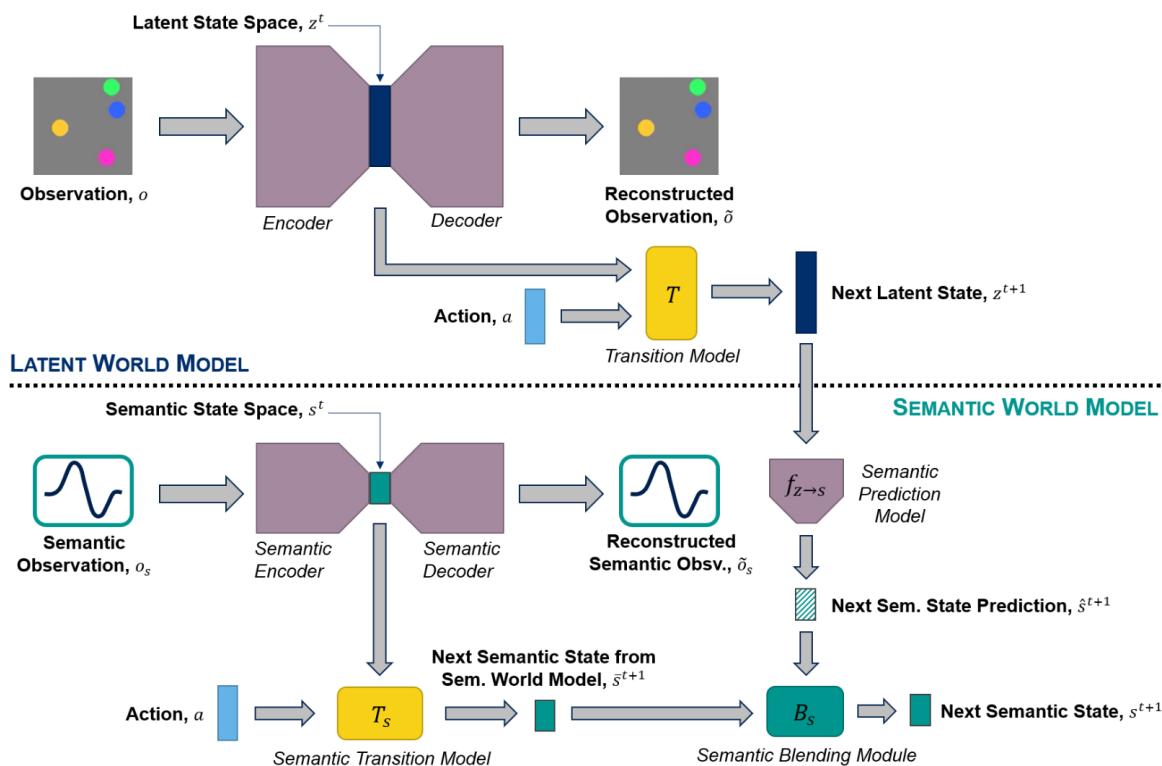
Latent State Space, $z^t$

Observation, $o$

Encoder

Decoder

Reconstructed Observation, $\tilde{o}$

Action, $a$

$T$

Transition Model

Next Latent State, $z^{t+1}$

LATENT WORLD MODEL

SEMANTIC WORLD MODEL

Semantic State Space, $s^t$

Semantic Observation, $o_s$

Semantic Encoder

Semantic Decoder

Reconstructed Semantic Obsv., $\tilde{o}_s$

$f_{z \to s}$

Semantic Prediction Model

Next Sem. State Prediction, $\hat{s}^{t+1}$

Next Semantic State from Sem. World Model, $\bar{s}^{t+1}$

Action, $a$

$T_s$

Semantic Transition Model

$B_s$

Semantic Blending Module

Next Semantic State, $s^{t+1}$